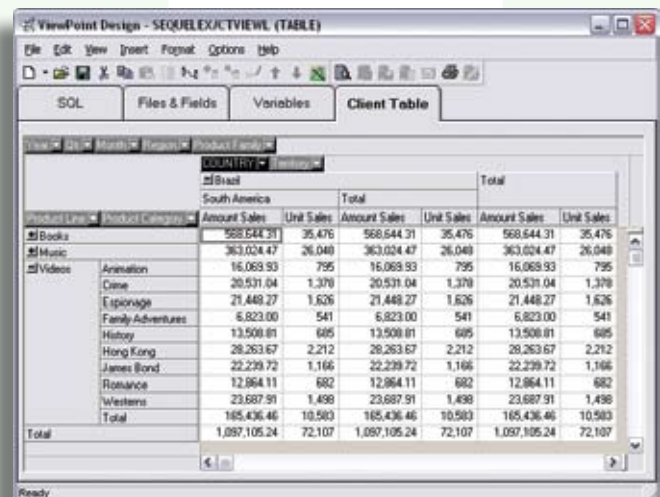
ViewPoint Design - SEQUELEX/CTVIEWL (TABLE)

File Edit View Insert Format Options Help

SQL | Files & Fields | Variables | Client Table

Year | Qtr | Month | Region | Product Family

COUNTRY | Territory

| Product Line | Product Category | Brazil South America Amount Sales | Brazil South America Unit Sales | Brazil Total Amount Sales | Brazil Total Unit Sales | Total Amount Sales | Total Unit Sales |
|---|---|---|---|---|---|---|---|
| Books | | 568,644.31 | 35,476 | 568,644.31 | 35,476 | 568,644.31 | 35,476 |
| Music | | 363,024.47 | 26,048 | 363,024.47 | 26,048 | 363,024.47 | 26,048 |
| Videos | Animation | 16,069.93 | 795 | 16,069.93 | 795 | 16,069.93 | 795 |
| | Crime | 20,531.04 | 1,378 | 20,531.04 | 1,378 | 20,531.04 | 1,378 |
| | Espionage | 21,448.27 | 1,626 | 21,448.27 | 1,626 | 21,448.27 | 1,626 |
| | Family Adventures | 6,823.00 | 541 | 6,823.00 | 541 | 6,823.00 | 541 |
| | History | 13,508.81 | 685 | 13,508.81 | 685 | 13,508.81 | 685 |
| | Hong Kong | 28,263.67 | 2,212 | 28,263.67 | 2,212 | 28,263.67 | 2,212 |
| | James Bond | 22,239.72 | 1,166 | 22,239.72 | 1,166 | 22,239.72 | 1,166 |
| | Romance | 12,864.11 | 682 | 12,864.11 | 682 | 12,864.11 | 682 |
| | Westerns | 23,687.91 | 1,498 | 23,687.91 | 1,498 | 23,687.91 | 1,498 |
| | Total | 165,436.46 | 10,583 | 165,436.46 | 10,583 | 165,436.46 | 10,583 |
| Total | | 1,097,105.24 | 72,107 | 1,097,105.24 | 72,107 | 1,097,105.24 | 72,107 |

Ready